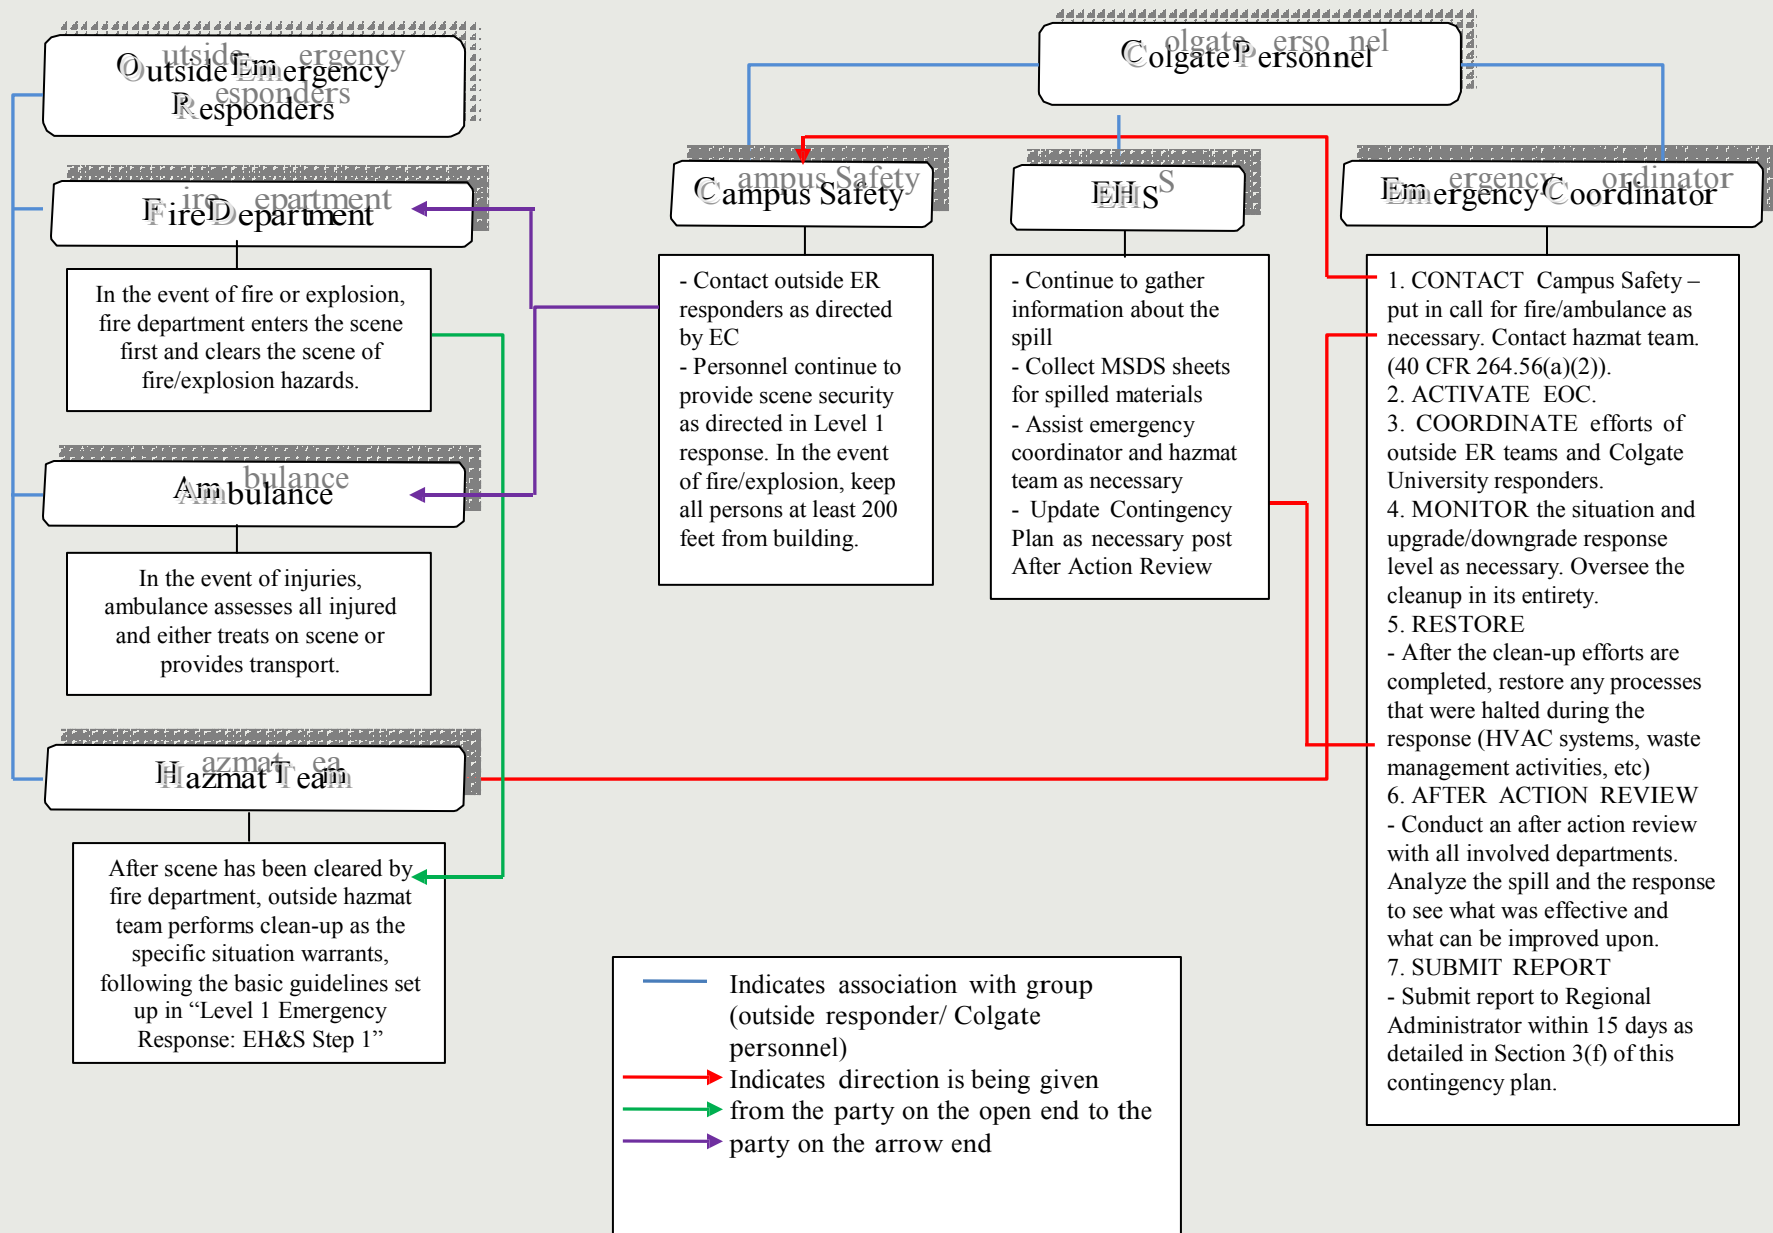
Outside Emergency Responders

Fire Department

In the event of fire or explosion, fire department enters the scene first and clears the scene of fire/explosion hazards.

Ambulance

In the event of injuries, ambulance assesses all injured and either treats on scene or provides transport.

Hazmat Team

After scene has been cleared by fire department, outside hazmat team performs clean-up as the specific situation warrants, following the basic guidelines set up in “Level 1 Emergency Response: EH&S Step 1”

Colgate Personnel

Campus Safety

- Contact outside ER responders as directed by EC
- Personnel continue to provide scene security as directed in Level 1 response. In the event of fire/explosion, keep all persons at least 200 feet from building.

EHS

- Continue to gather information about the spill
- Collect MSDS sheets for spilled materials
- Assist emergency coordinator and hazmat team as necessary
- Update Contingency Plan as necessary post After Action Review

Emergency Coordinator

1. CONTACT Campus Safety – put in call for fire/ambulance as necessary. Contact hazmat team. (40 CFR 264.56(a)(2)).
2. ACTIVATE EOC.
3. COORDINATE efforts of outside ER teams and Colgate University responders.
4. MONITOR the situation and upgrade/downgrade response level as necessary. Oversee the cleanup in its entirety.
5. RESTORE
- After the clean-up efforts are completed, restore any processes that were halted during the response (HVAC systems, waste management activities, etc)
6. AFTER ACTION REVIEW
- Conduct an after action review with all involved departments. Analyze the spill and the response to see what was effective and what can be improved upon.
7. SUBMIT REPORT
- Submit report to Regional Administrator within 15 days as detailed in Section 3(f) of this contingency plan.

Indicates association with group (outside responder/ Colgate personnel)
Indicates direction is being given from the party on the open end to the party on the arrow end